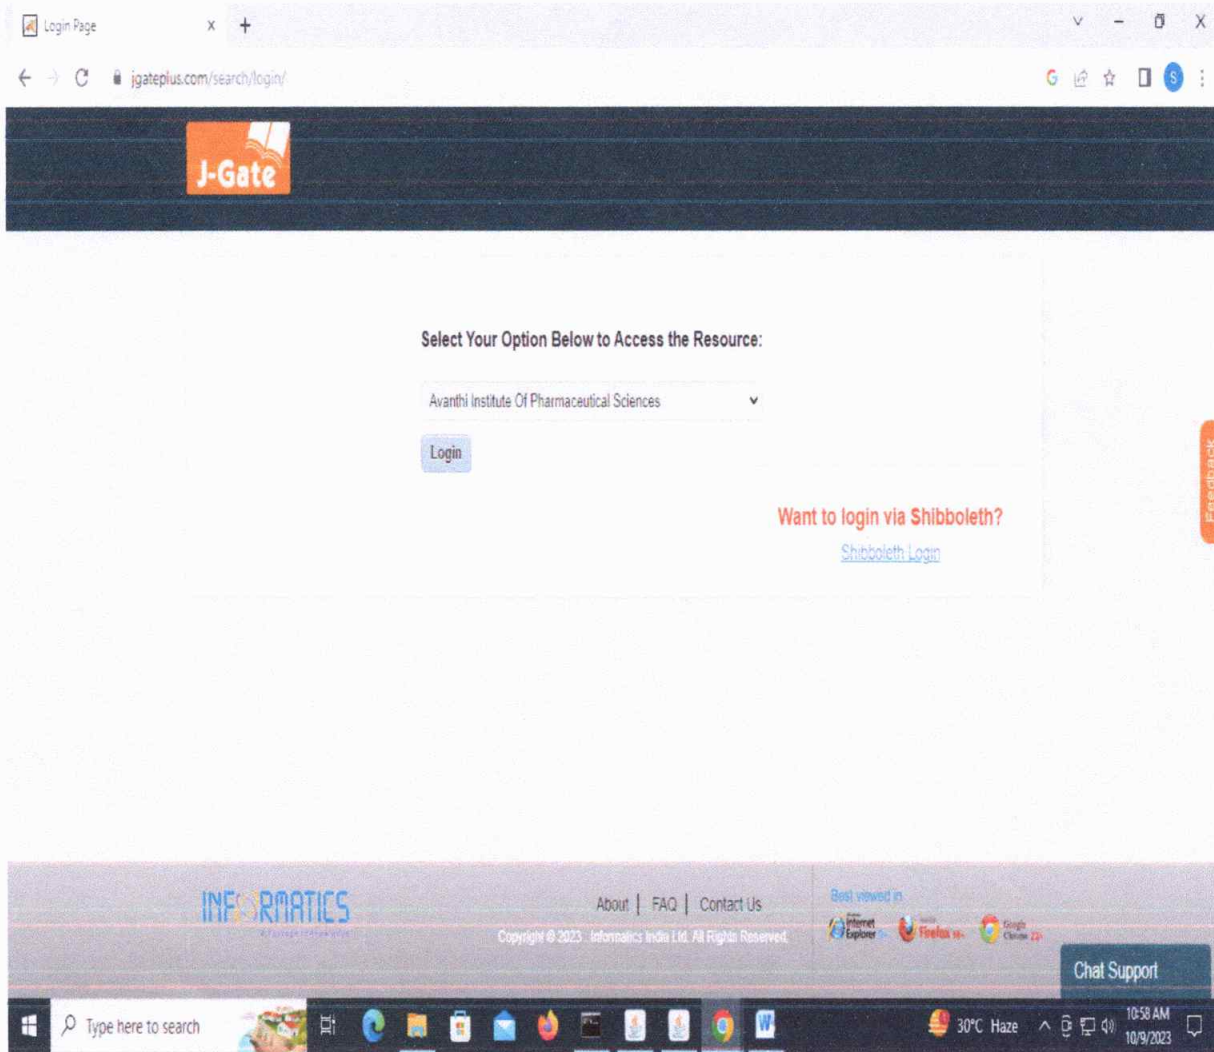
Login Page ×
+
jgateplus.com/search/login/

J-Gate

Select Your Option Below to Access the Resource:

Avanthi Institute Of Pharmaceutical Sciences

Login

Want to login via Shibboleth?

Shibboleth Login

Feedback

INFORMATICS

About | FAQ | Contact Us

Copyright © 2023 . Informatics India Ltd. All Rights Reserved.

Best viewed in

Internet Explorer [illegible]

Firefox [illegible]

Google Chrome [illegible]

Chat Support

Type here to search

30°C Haze

10:58 AM
10/9/2023